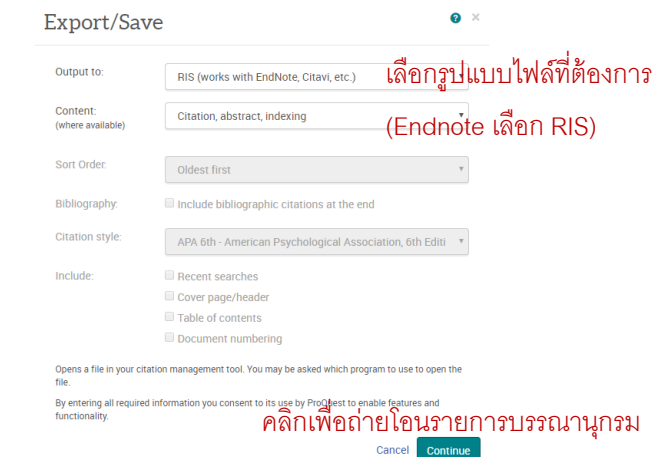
Export/Save

? ×

Output to: RIS (works with EndNote, Citavi, etc.)

เลือกรูปแบบไฟล์ที่ต้องการ

Content:
(where available)
Citation, abstract, indexing

(Endnote เลือก RIS)

Sort Order: Oldest first

Bibliography: Include bibliographic citations at the end

Citation style: APA 6th - American Psychological Association, 6th Editi

Include: Recent searches
Cover page/header
Table of contents
Document numbering

Opens a file in your citation management tool. You may be asked which program to use to open the file.

By entering all required information you consent to its use by ProQuest to enable features and functionality.

คลิกเพื่อถ่ายโอนรายการบรรณานุกรม

Cancel Continue